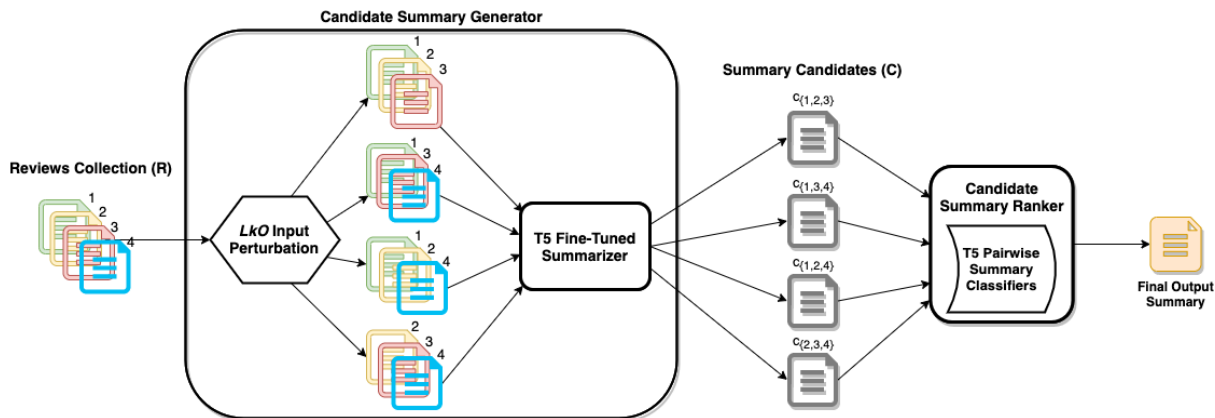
Candidate Summary Generator

Reviews Collection (R)

1
2
3
4

*LkO* Input Perturbation

1
2
3

1
3
4

1
2
4

2
3
4

T5 Fine-Tuned Summarizer

Summary Candidates (C)

$c_{\{1,2,3\}}$

$c_{\{1,3,4\}}$

$c_{\{1,2,4\}}$

$c_{\{2,3,4\}}$

Candidate Summary Ranker

T5 Pairwise Summary Classifiers

Final Output Summary